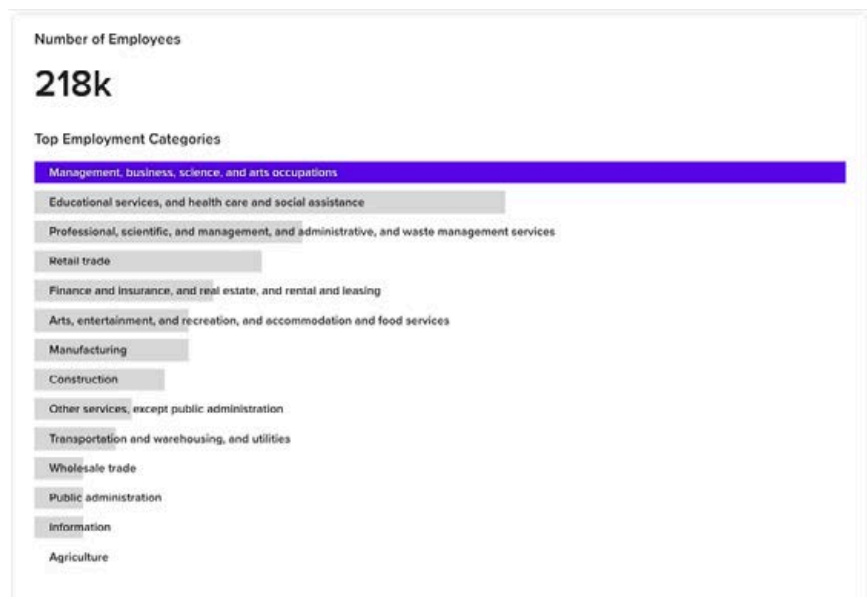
Number of Employees

218k

Top Employment Categories

Management, business, science, and arts occupations

Educational services, and health care and social assistance

Professional, scientific, and management, and administrative, and waste management services

Retail trade

Finance and insurance, and real estate, and rental and leasing

Arts, entertainment, and recreation, and accommodation and food services

Manufacturing

Construction

Other services, except public administration

Transportation and warehousing, and utilities

Wholesale trade

Public administration

Information

Agriculture